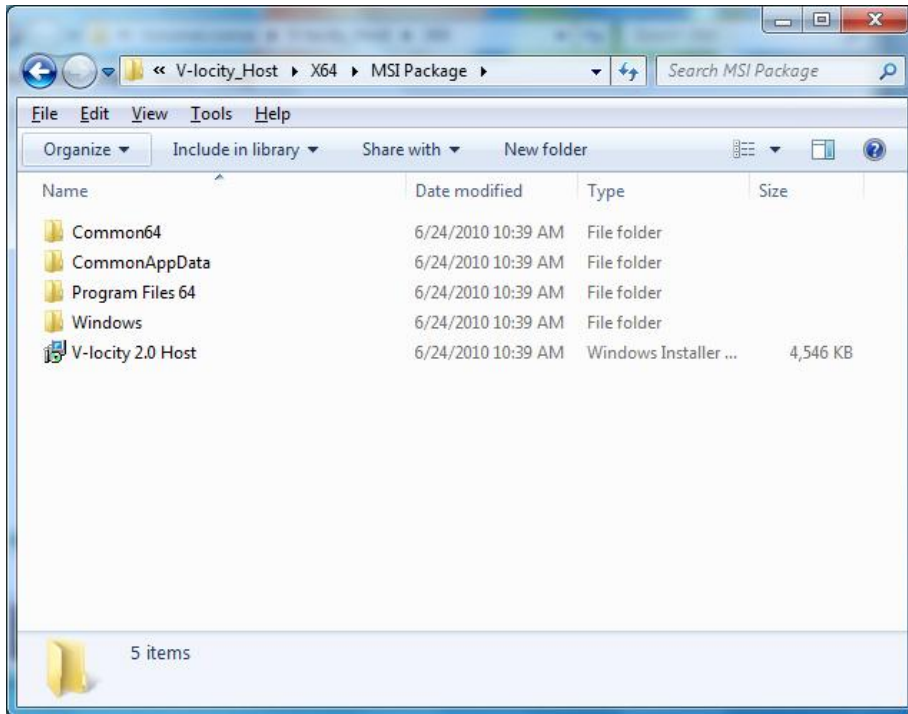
« V-locity_Host ▸ X64 ▸ MSI Package ▸

Search MSI Package

File Edit View Tools Help

Organize ▾ Include in library ▾ Share with ▾ New folder

| Name | Date modified | Type | Size |
|---|---|---|---|
| Common64 | 6/24/2010 10:39 AM | File folder | |
| CommonAppData | 6/24/2010 10:39 AM | File folder | |
| Program Files 64 | 6/24/2010 10:39 AM | File folder | |
| Windows | 6/24/2010 10:39 AM | File folder | |
| V-locity 2.0 Host | 6/24/2010 10:39 AM | Windows Installer ... | 4,546 KB |

5 items